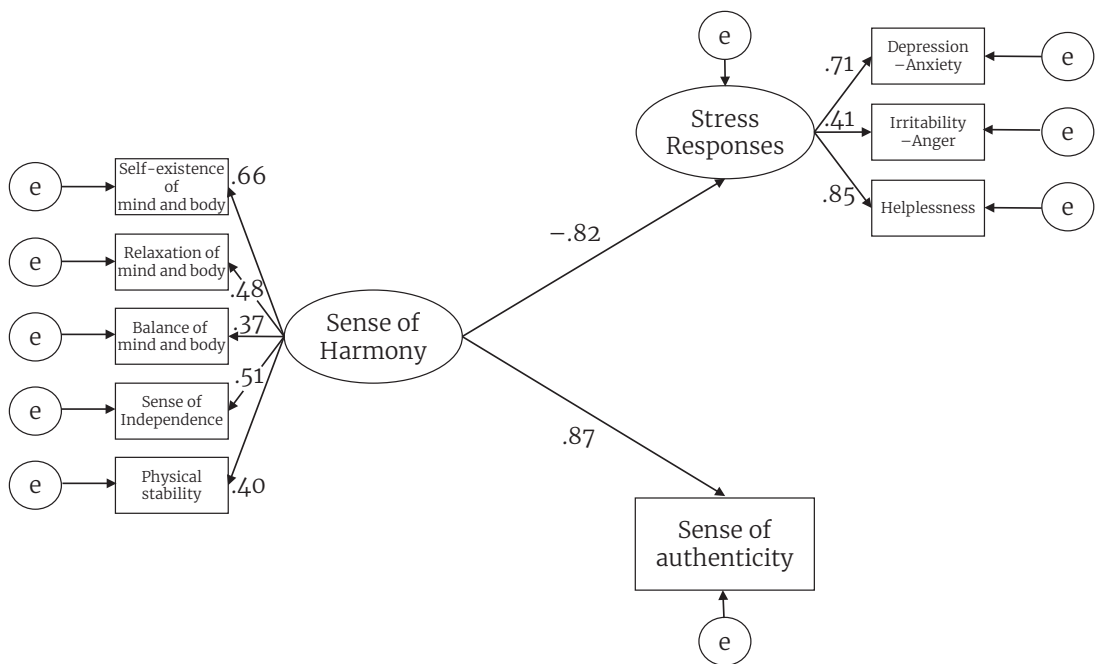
e

Stress Responses

.71

Depression −Anxiety

e

.41

Irritability −Anger

e

.85

Helplessness

e

e

Self-existence of mind and body

.66

e

Relaxation of mind and body

.48

e

Balance of mind and body

.37

Sense of Harmony

−.82

e

Sense of Independence

.51

e

Physical stability

.40

.87

Sense of authenticity

e